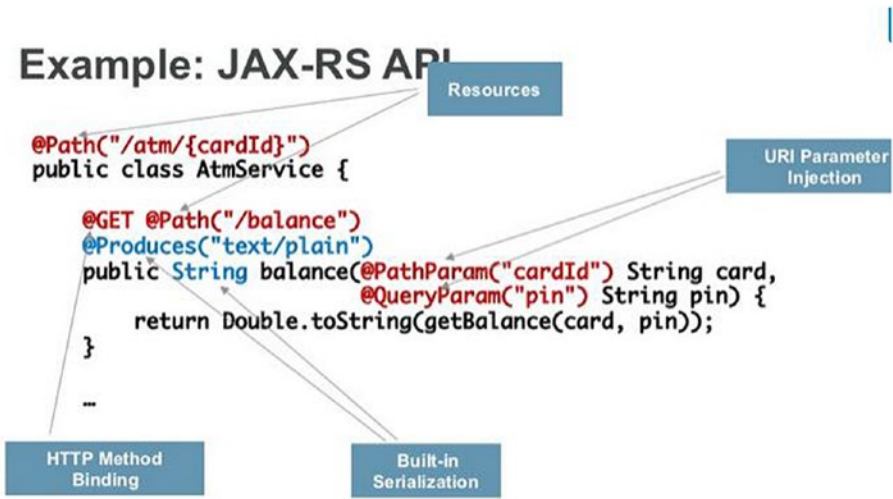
Example: JAX-RS API

Resources

URI Parameter Injection

```
@Path("/atm/{cardId}")
public class AtmService {

    @GET @Path("/balance")
    @Produces("text/plain")
    public String balance(@PathParam("cardId") String card,
                          @QueryParam("pin") String pin) {
        return Double.toString(getBalance(card, pin));
    }

    …
```

HTTP Method Binding

Built-in Serialization